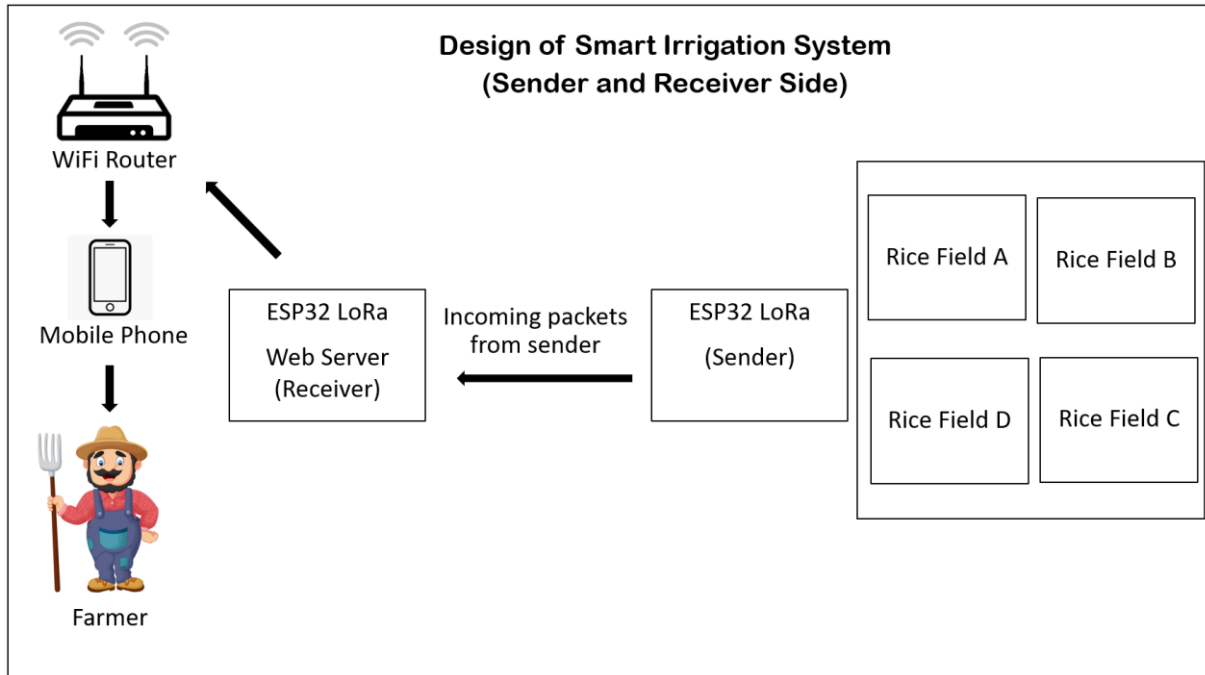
Design of Smart Irrigation System
(Sender and Receiver Side)

WiFi Router

Mobile Phone

Farmer

ESP32 LoRa
Web Server
(Receiver)

Incoming packets from sender

ESP32 LoRa
(Sender)

Rice Field A

Rice Field B

Rice Field D

Rice Field C